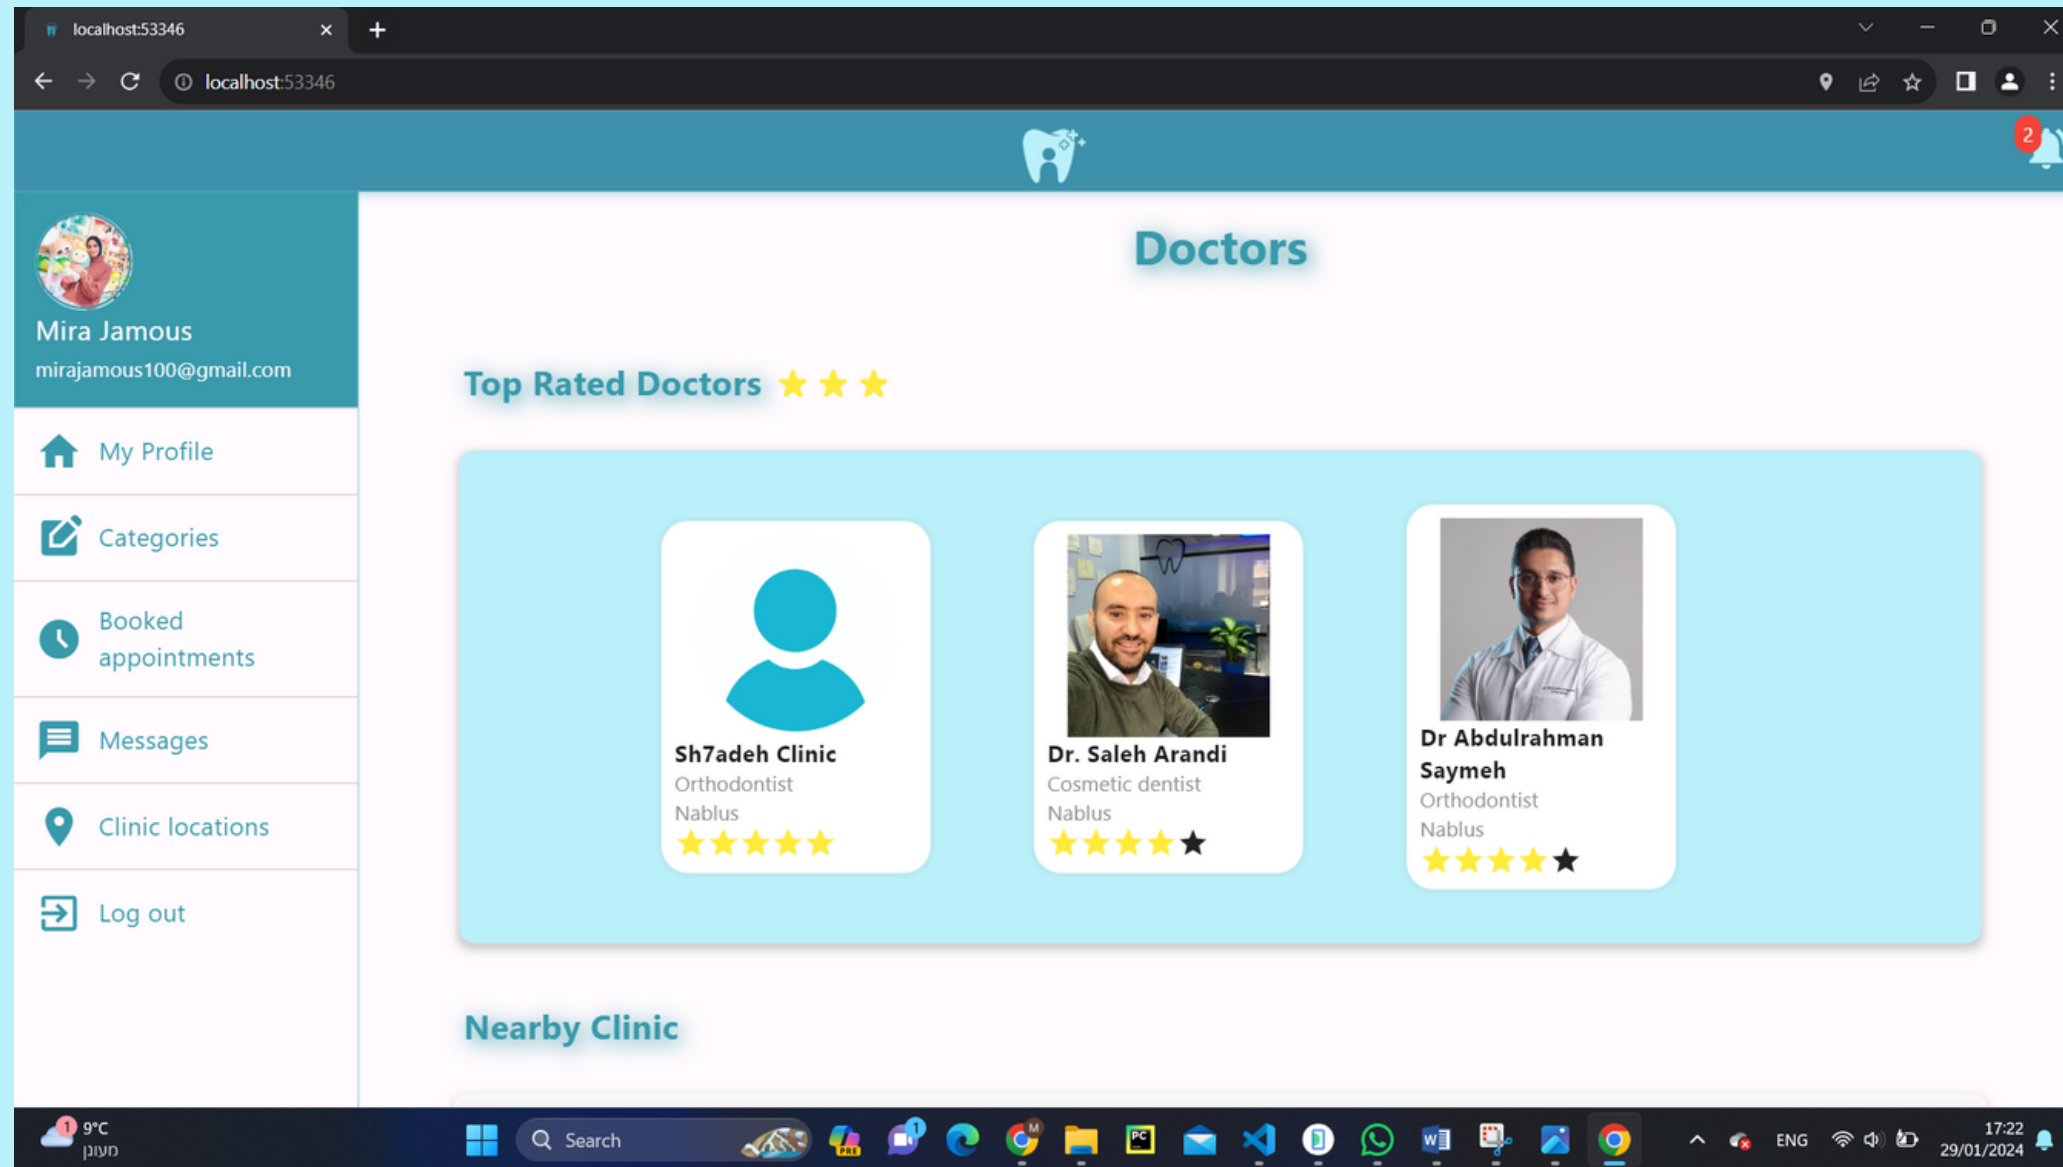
localhost:53346

localhost:53346

2

Mira Jamous
mirajamous100@gmail.com

My Profile

Categories

Booked appointments

Messages

Clinic locations

Log out

Doctors

Top Rated Doctors

Sh7adeh Clinic
Orthodontist
Nablus

Dr. Saleh Arandi
Cosmetic dentist
Nablus

Dr Abdulrahman Saymeh
Orthodontist
Nablus

Nearby Clinic

1 9°C
מעונן

Search

ENG

17:22
29/01/2024